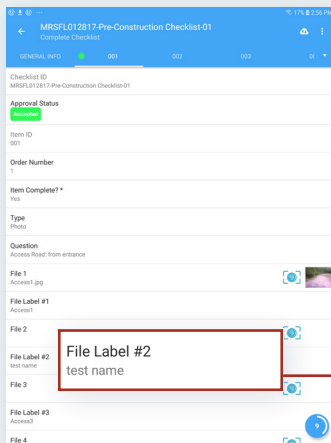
17% 2:56 PM

MRSFL012817-Pre-Construction Checklist-01
Complete Checklist

GENERAL INFO
001
002
005
0(

Checklist ID
MRSFL012817-Pre-Construction Checklist-01

Approval Status
Accepted

Item ID
001

Order Number
1

Item Complete? *
Yes

Type
Photo

Question
Access Road: from entrance

File 1
Access1.jpg

File Label #1
Access1

File 2

File Label #2
test name

File Label #2
test name

File 3

File Label #3
Access3

File 4

9